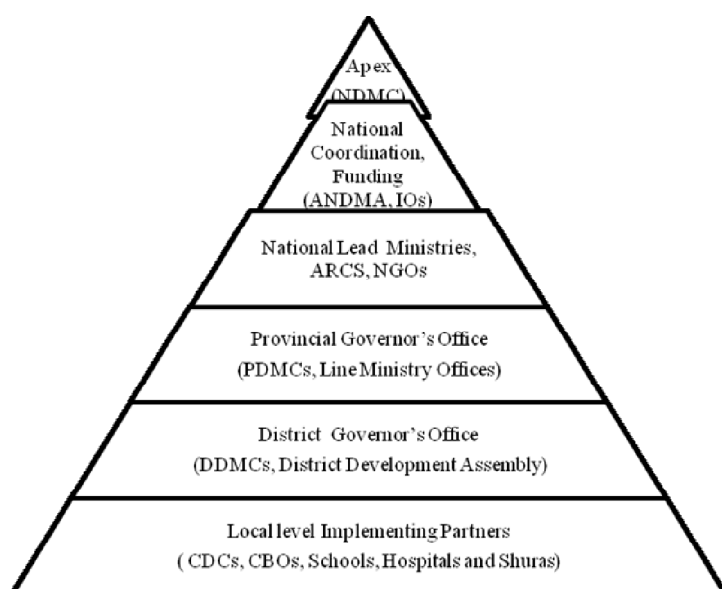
Apex
(NDMC)

National Coordination, Funding
(ANDMA, IOs)

National Lead Ministries, ARCS, NGOs

Provincial Governor's Office
(PDMCs, Line Ministry Offices)

District Governor's Office
(DDMCs, District Development Assembly)

Local level Implementing Partners
( CDCs, CBOs, Schools, Hospitals and Shuras)